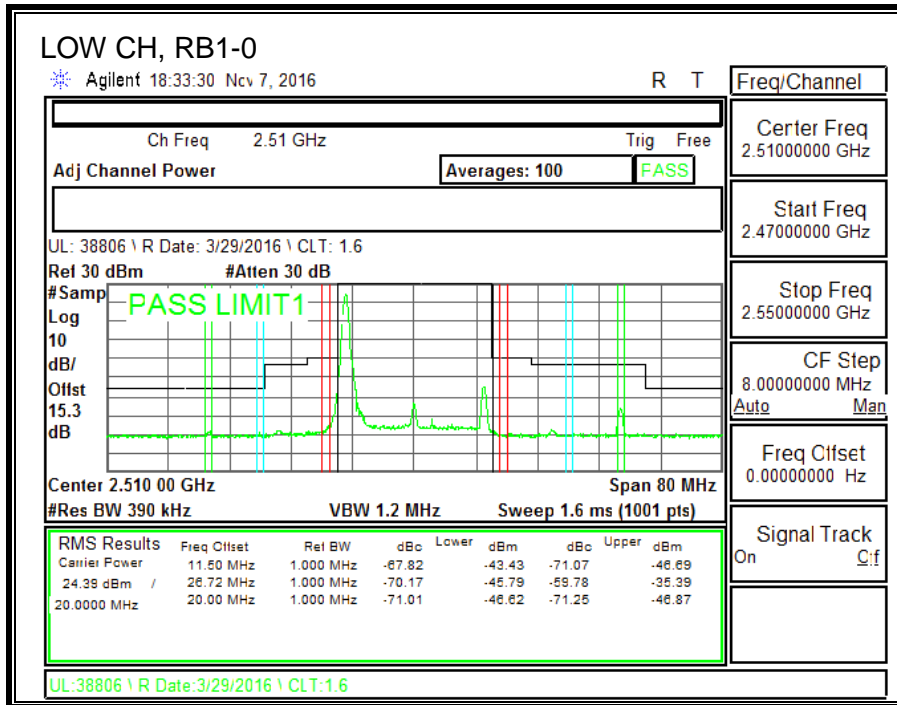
LOW CH, RB1-0

Agilent 18:33:30 Nov 7, 2016

R T

Freq/Channel

Ch Freq 2.51 GHz

Trig Free

Adj Channel Power

Averages: 100

PASS

Center Freq
2.51000000 GHz

UL: 38806 \ R Date: 3/29/2016 \ CLT: 1.6

Start Freq
2.47000000 GHz

Ref 30 dBm #Atten 30 dB

#Samp
Log
10
dB/
Offst
15.3
dB

PASS LIMIT1

Stop Freq
2.55000000 GHz

CF Step
8.00000000 MHz
Auto Man

Freq Offset
0.00000000 Hz

Center 2.510 00 GHz Span 80 MHz

#Res BW 390 kHz VBW 1.2 MHz Sweep 1.6 ms (1001 pts)

Signal Track
On Off

RMS Results
Carrier Power
24.39 dBm /
20.0000 MHz

| Freq Offset | Ref BW | dBc | Lower dBm | dBc | Upper dBm |
|---|---|---|---|---|---|
| 11.50 MHz | 1.000 MHz | -67.82 | -43.43 | -71.07 | -46.69 |
| 26.72 MHz | 1.000 MHz | -70.17 | -45.79 | -59.78 | -35.39 |
| 20.00 MHz | 1.000 MHz | -71.01 | -46.62 | -71.25 | -46.87 |

UL:38806 \ R Date:3/29/2016 \ CLT:1.6